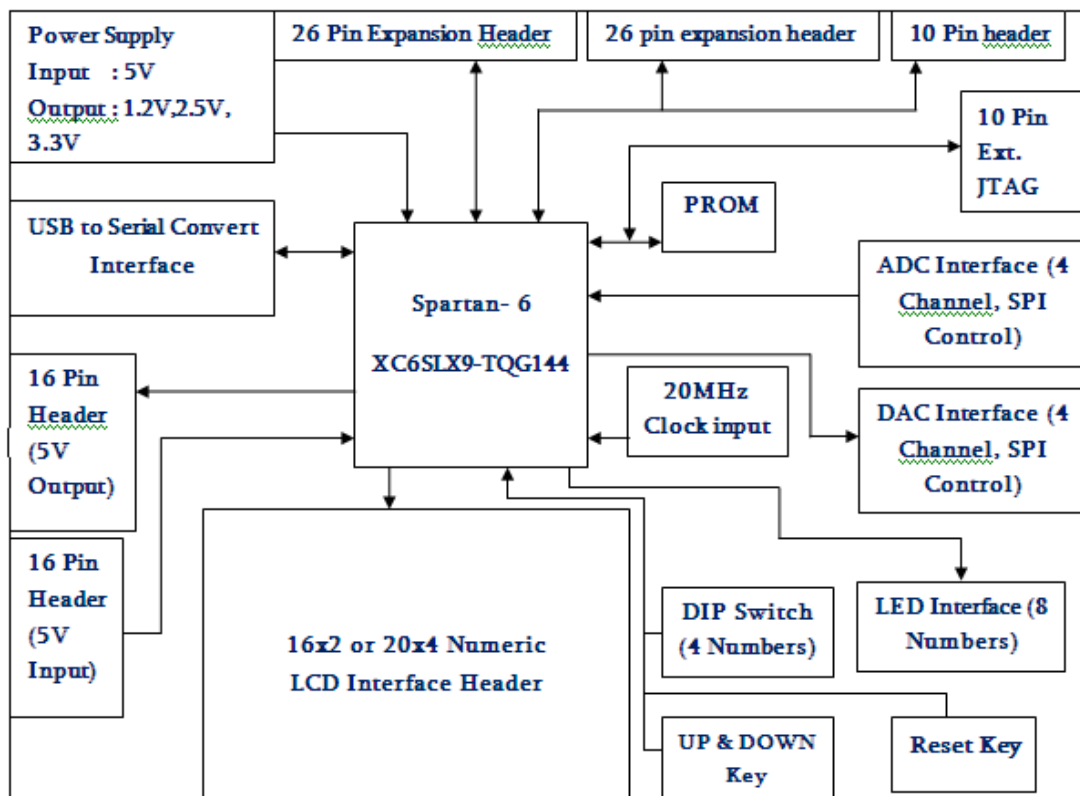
Power Supply
Input : 5V
Output : 1.2V,2.5V, 3.3V

26 Pin Expansion Header

26 pin expansion header

10 Pin header

10 Pin Ext. JTAG

PROM

USB to Serial Convert Interface

Spartan- 6
XC6SLX9-TQG144

ADC Interface (4 Channel, SPI Control)

16 Pin Header (5V Output)

20MHz Clock input

DAC Interface (4 Channel, SPI Control)

16 Pin Header (5V Input)

16x2 or 20x4 Numeric LCD Interface Header

DIP Switch (4 Numbers)

LED Interface (8 Numbers)

UP & DOWN Key

Reset Key